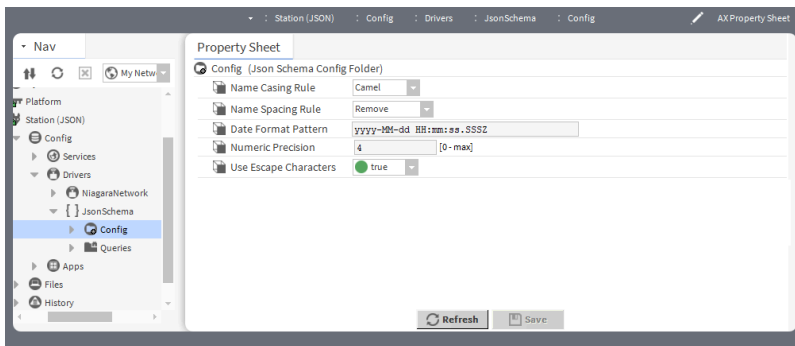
Station (JSON) : Config : Drivers : JsonSchema : Config

AX Property Sheet

Nav

My Netw

Platform

Station (JSON)

Config

Services

Drivers

NiagaraNetwork

{ } JsonSchema

Config

Queries

Apps

Files

History

Property Sheet

Config (Json Schema Config Folder)

| | |
|---|---|
| Name Casing Rule | Camel |
| Name Spacing Rule | Remove |
| Date Format Pattern | yyyy-MM-dd HH:mm:ss.SSSZ |
| Numeric Precision | 4 [0 - max] |
| Use Escape Characters | true |

Refresh

Save